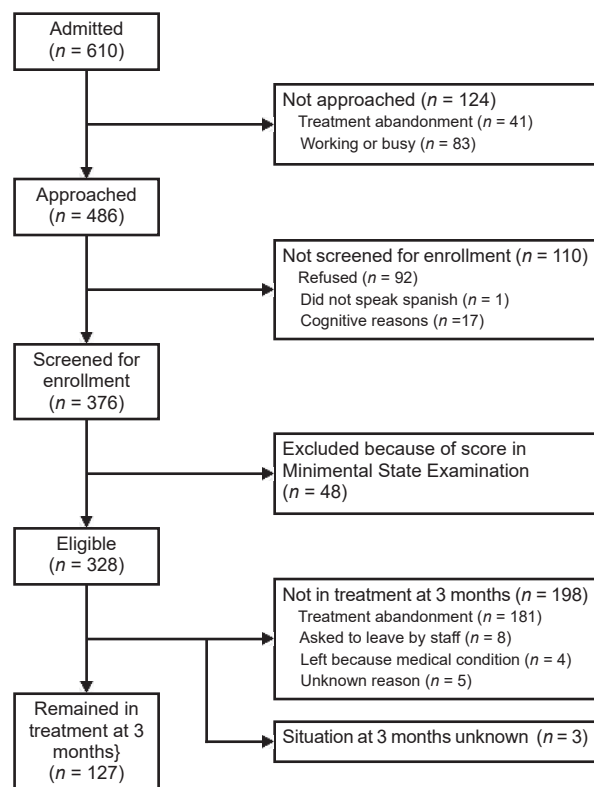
Admitted
($n$ = 610)

Not approached ($n$ = 124)
Treatment abandonment ($n$ = 41)
Working or busy ($n$ = 83)

Approached
($n$ = 486)

Not screened for enrollment ($n$ = 110)
Refused ($n$ = 92)
Did not speak spanish ($n$ = 1)
Cognitive reasons ($n$ =17)

Screened for enrollment
($n$ = 376)

Excluded because of score in Minimental State Examination
($n$ = 48)

Eligible
($n$ = 328)

Not in treatment at 3 months ($n$ = 198)
Treatment abandonment ($n$ = 181)
Asked to leave by staff ($n$ = 8)
Left because medical condition ($n$ = 4)
Unknown reason ($n$ = 5)

Remained in treatment at 3 months}
($n$ = 127)

Situation at 3 months unknown ($n$ = 3)